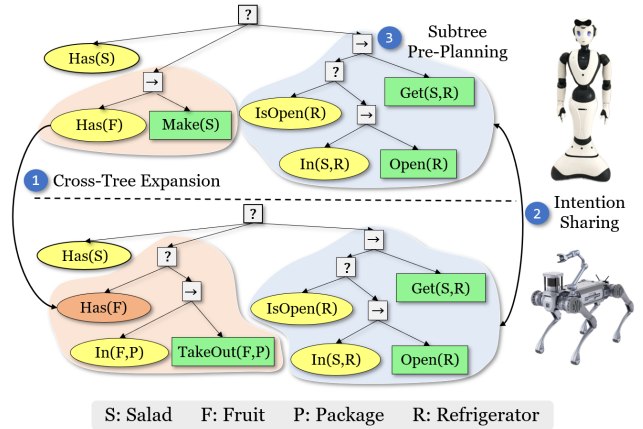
?

Has(S)

→

Has(F)

Make(S)

→

3 Subtree Pre-Planning

?

IsOpen(R)

Get(S,R)

→

In(S,R)

Open(R)

1 Cross-Tree Expansion

2 Intention Sharing

?

Has(S)

?

→

Has(F)

In(F,P)

TakeOut(F,P)

→

?

IsOpen(R)

Get(S,R)

→

In(S,R)

Open(R)

S: Salad F: Fruit P: Package R: Refrigerator